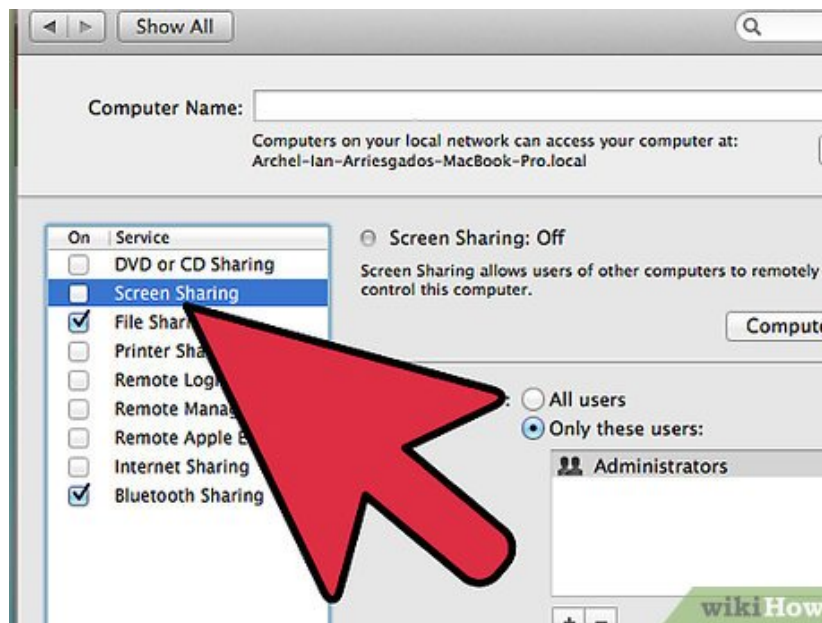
Show All

Computer Name:

Computers on your local network can access your computer at: Archel-Ian-Arriesgados-MacBook-Pro.local

| On | Service |
|---|---|
| ☐ | DVD or CD Sharing |
| ☐ | Screen Sharing |
| ☑ | File Shar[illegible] |
| ☐ | Printer Sha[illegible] |
| ☐ | Remote Logi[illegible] |
| ☐ | Remote Manag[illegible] |
| ☐ | Remote Apple E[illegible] |
| ☐ | Internet Sharing |
| ☑ | Bluetooth Sharing |

Screen Sharing: Off

Screen Sharing allows users of other computers to remotely control this computer.

Compute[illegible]

All users

Only these users:

Administrators

+ −

wikiHow